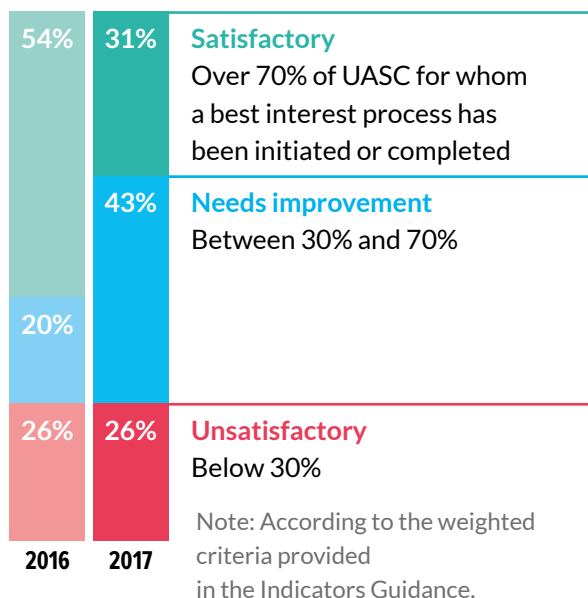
54%

20%

26%

2016

31%

43%

26%

2017

Satisfactory
Over 70% of UASC for whom a best interest process has been initiated or completed

Needs improvement
Between 30% and 70%

Unsatisfactory
Below 30%

Note: According to the weighted criteria provided in the Indicators Guidance.